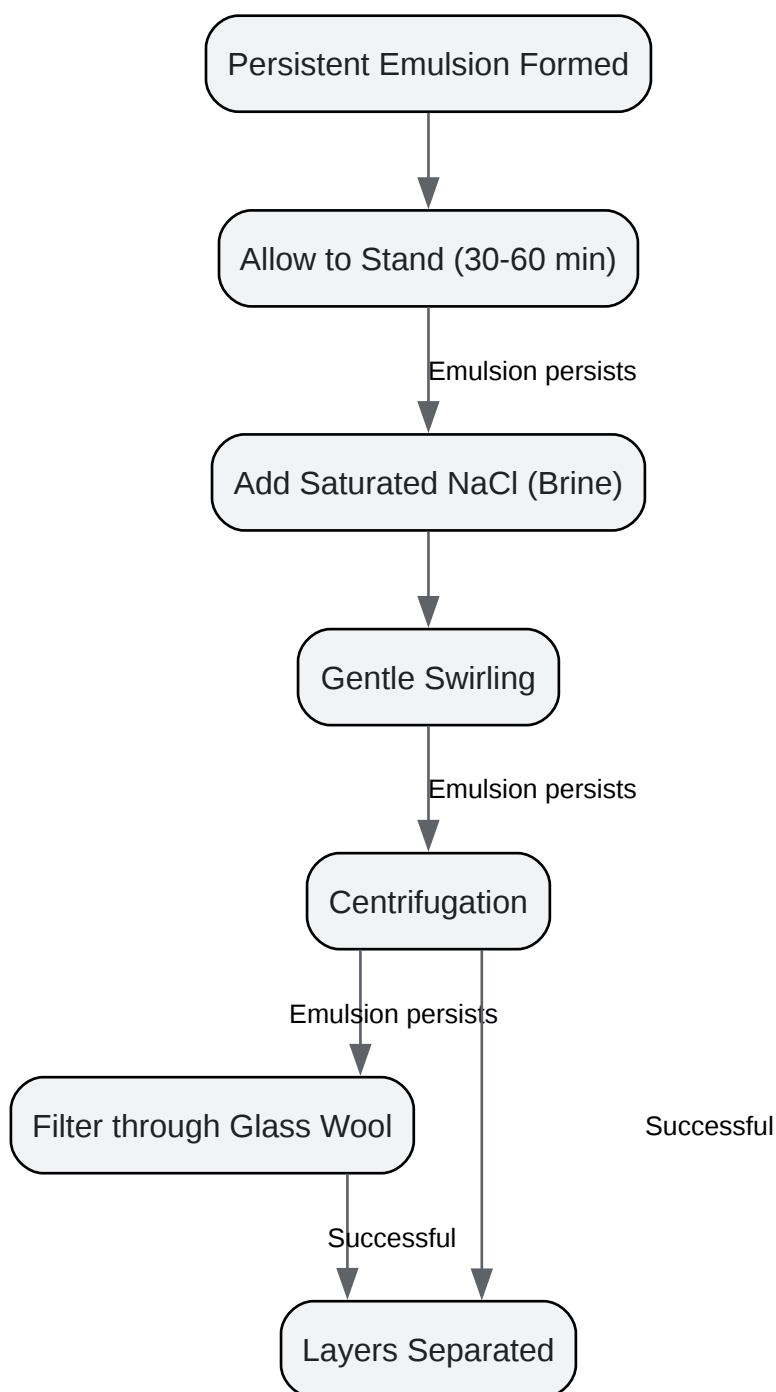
Persistent Emulsion Formed

Allow to Stand (30-60 min)

Emulsion persists

Add Saturated NaCl (Brine)

Gentle Swirling

Emulsion persists

Centrifugation

Emulsion persists

Filter through Glass Wool

Successful

Successful

Layers Separated